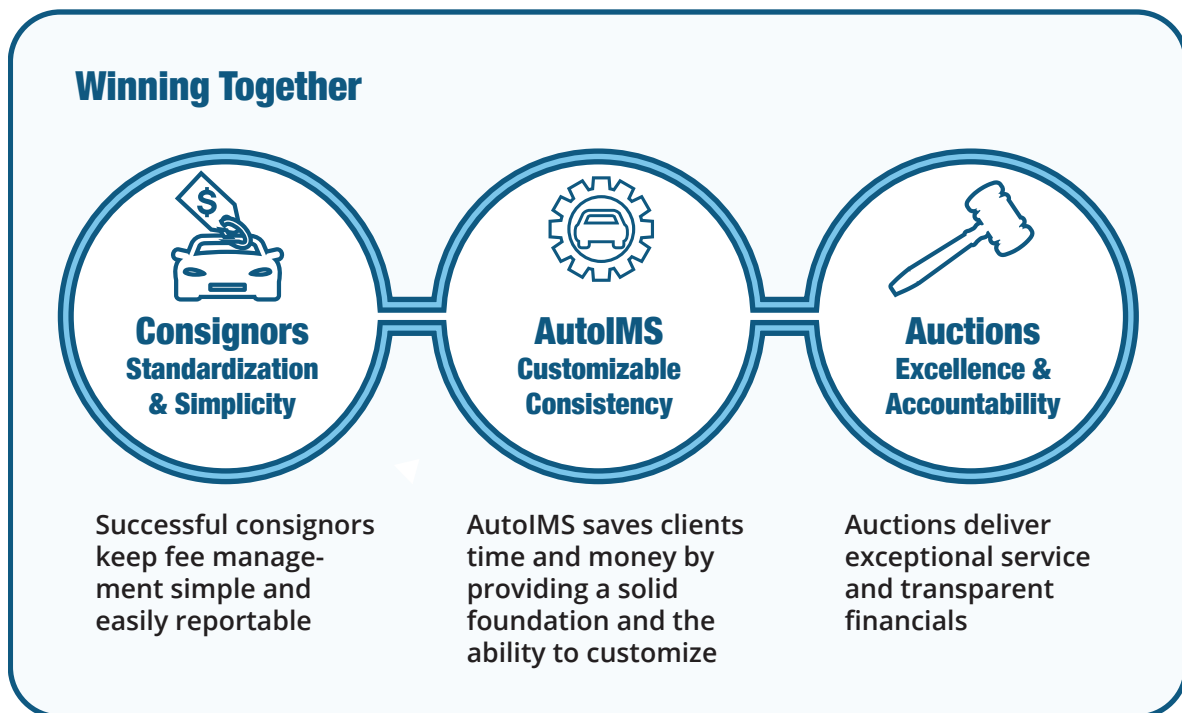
Winning Together

$

Consignors
Standardization & Simplicity

AutoIMS
Customizable Consistency

Auctions
Excellence & Accountability

Successful consignors keep fee management simple and easily reportable

AutoIMS saves clients time and money by providing a solid foundation and the ability to customize

Auctions deliver exceptional service and transparent financials